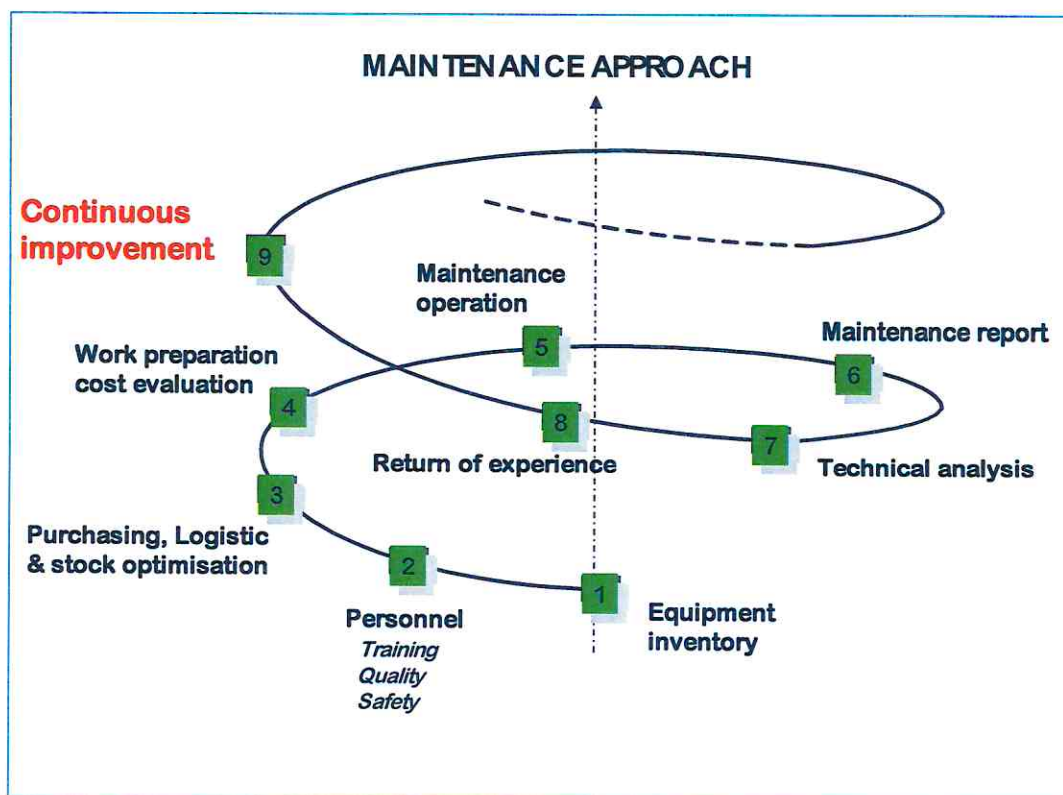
MAINTENANCE APPROACH

Continuous improvement

9

Maintenance operation

5

Maintenance report

6

Work preparation cost evaluation

4

8

7

Return of experience

Technical analysis

3

Purchasing, Logistic & stock optimisation

2

1

Personnel
Training
Quality
Safety

Equipment inventory